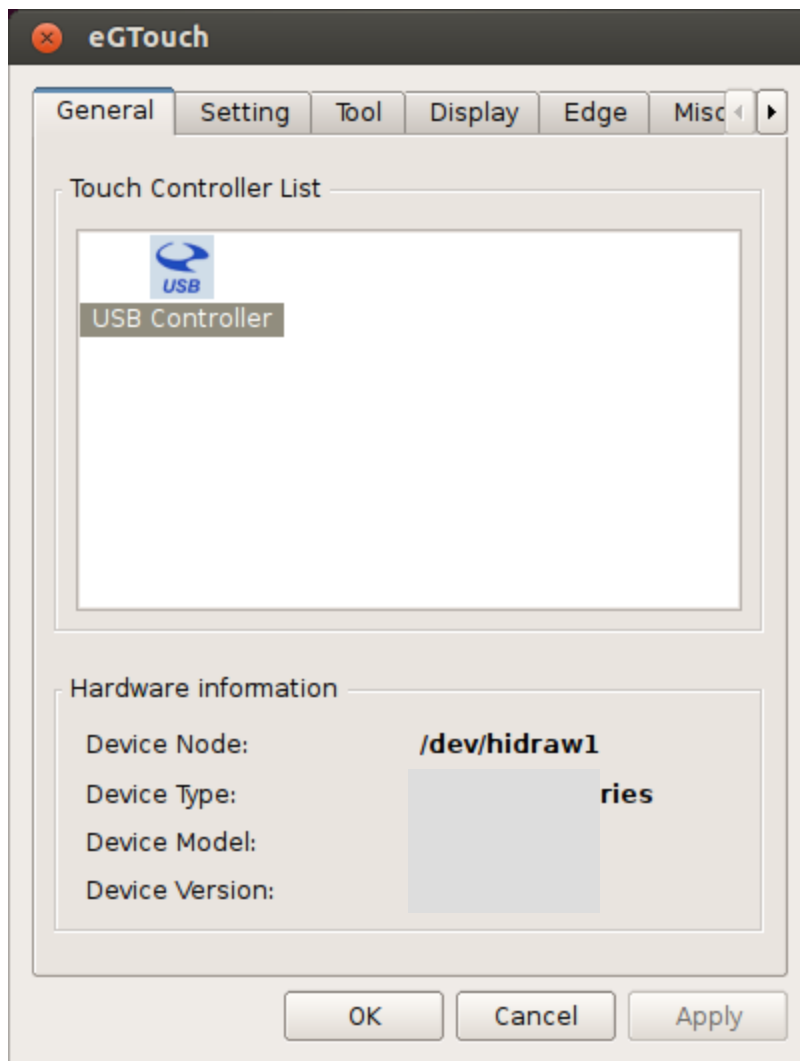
eGTouch

General Setting Tool Display Edge Misc

Touch Controller List

USB

USB Controller

Hardware information

Device Node: /dev/hidraw1

Device Type: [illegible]ries

Device Model: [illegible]

Device Version: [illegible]

OK Cancel Apply